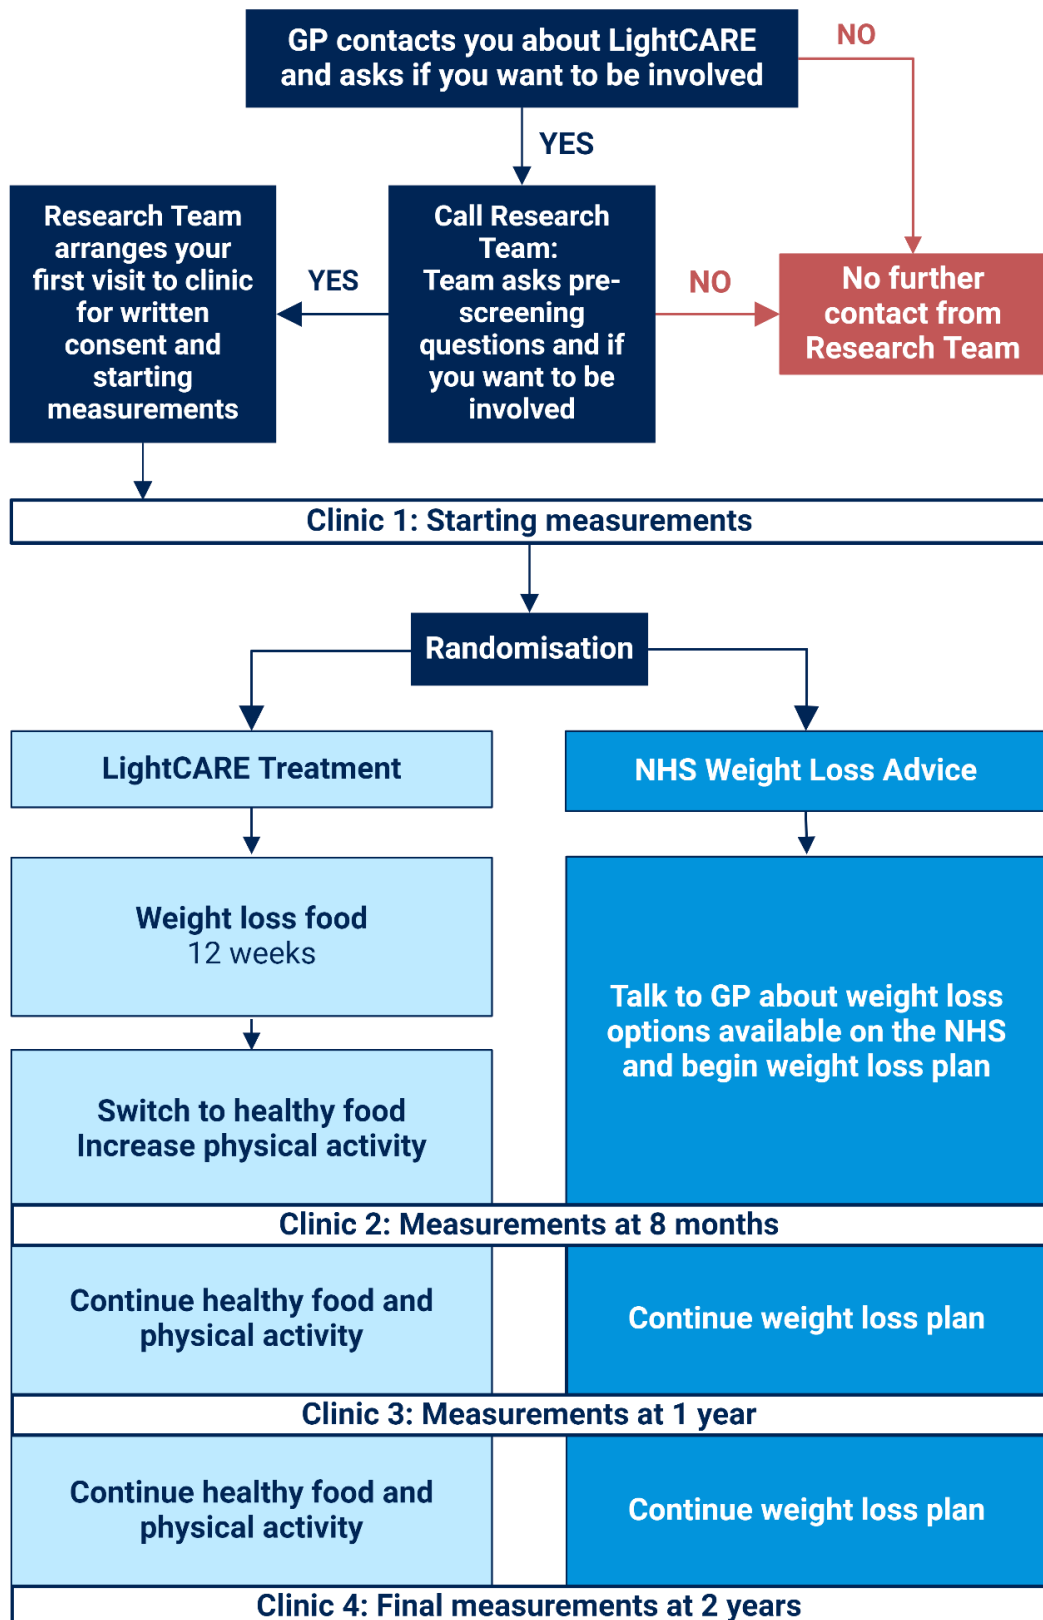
GP contacts you about LightCARE and asks if you want to be involved

NO

YES

Research Team arranges your first visit to clinic for written consent and starting measurements

YES

Call Research Team: Team asks pre-screening questions and if you want to be involved

NO

No further contact from Research Team

Clinic 1: Starting measurements

Randomisation

LightCARE Treatment

NHS Weight Loss Advice

Weight loss food
12 weeks

Switch to healthy food
Increase physical activity

Talk to GP about weight loss options available on the NHS and begin weight loss plan

Clinic 2: Measurements at 8 months

Continue healthy food and physical activity

Continue weight loss plan

Clinic 3: Measurements at 1 year

Continue healthy food and physical activity

Continue weight loss plan

Clinic 4: Final measurements at 2 years